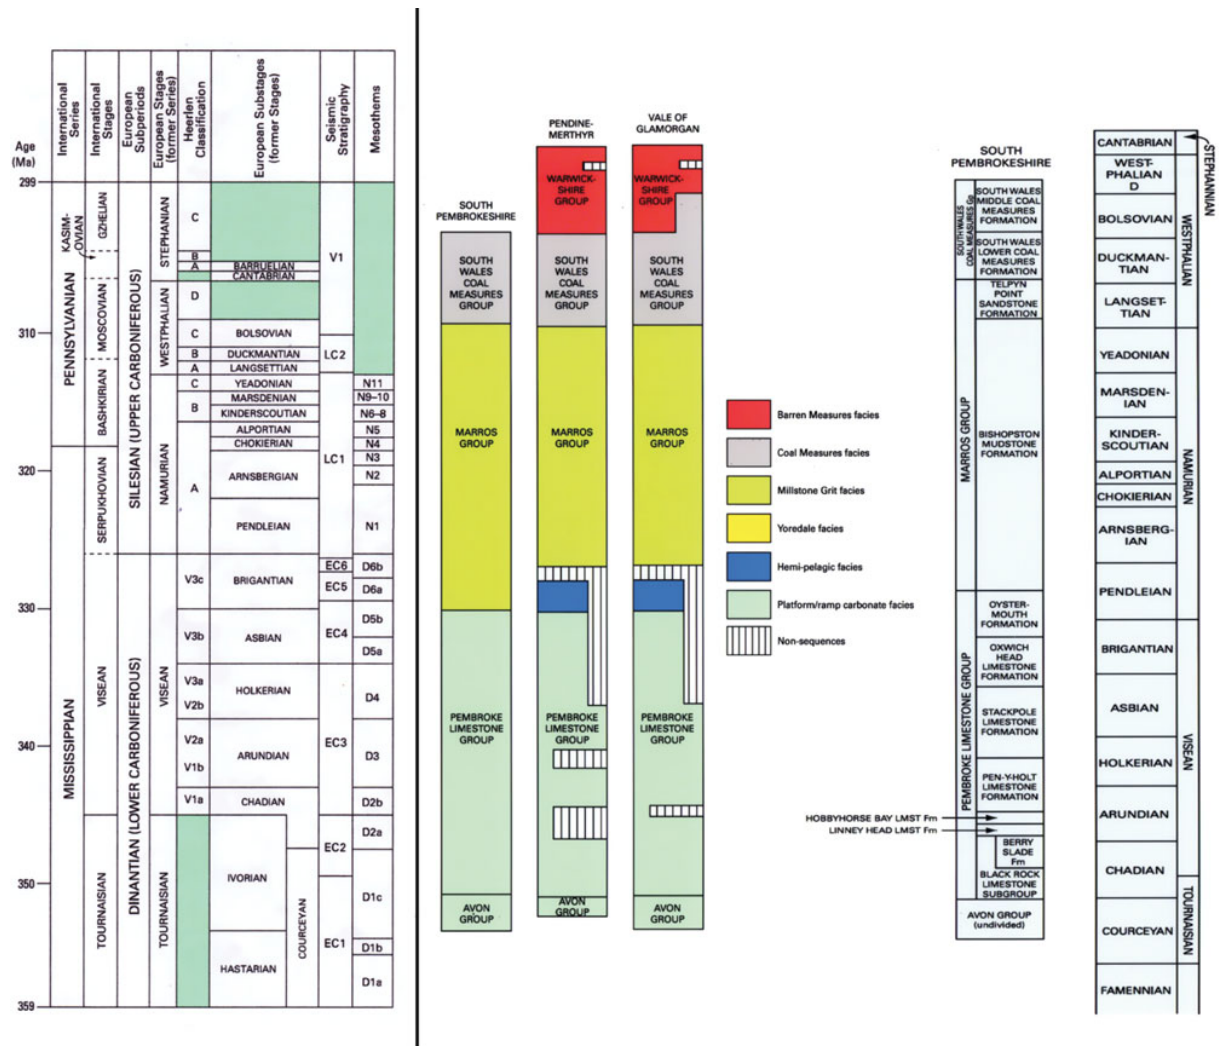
Age (Ma)

International Series | International Stages | European Subperiods | European Stages (former Series) | Heerlen Classification | European Substages (former Stages) | Seismic Stratigraphy | Mesothems

299
310
320
330
340
350
359

PENNSYLVANIAN
KASIM-OVIAN
GZHELIAN
MOSCOVIAN
BASHKIRIAN
MISSISSIPPIAN
SERPUKHOVIAN
VISEAN
TOURNAISIAN

SILESIAN (UPPER CARBONIFEROUS)
DINANTIAN (LOWER CARBONIFEROUS)

STEPHANIAN
WESTPHALIAN
NAMURIAN
VISEAN
TOURNAISIAN

C
B
A
D
C
B
A
C
B
A
V3c
V3b
V3a
V2b
V2a
V1b
V1a

BARRUELIAN
CANTABRIAN
BOLSOVIAN
DUCKMANTIAN
LANGSETTIAN
YEADONIAN
MARSDENIAN
KINDERSCOUTIAN
ALPORTIAN
CHOKIERIAN
ARNSBERGIAN
PENDLEIAN
BRIGANTIAN
ASBIAN
HOLKERIAN
ARUNDIAN
CHADIAN
IVORIAN
HASTARIAN
COURCEYAN

V1
LC2
LC1
EC6
EC5
EC4
EC3
EC2
EC1

N11
N9–10
N6–8
N5
N4
N3
N2
N1
D6b
D6a
D5b
D5a
D4
D3
D2b
D2a
D1c
D1b
D1a

SOUTH PEMBROKESHIRE
PENDINE-MERTHYR
VALE OF GLAMORGAN

WARWICK-SHIRE GROUP
WARWICK-SHIRE GROUP
SOUTH WALES COAL MEASURES GROUP
SOUTH WALES COAL MEASURES GROUP
SOUTH WALES COAL MEASURES GROUP
MARROS GROUP
MARROS GROUP
MARROS GROUP
PEMBROKE LIMESTONE GROUP
PEMBROKE LIMESTONE GROUP
PEMBROKE LIMESTONE GROUP
AVON GROUP
AVON GROUP
AVON GROUP

Barren Measures facies
Coal Measures facies
Millstone Grit facies
Yoredale facies
Hemi-pelagic facies
Platform/ramp carbonate facies
Non-sequences

SOUTH PEMBROKESHIRE
SOUTH WALES COAL MEASURES Gp
SOUTH WALES MIDDLE COAL MEASURES FORMATION
SOUTH WALES LOWER COAL MEASURES FORMATION
TELPYN POINT SANDSTONE FORMATION
MARROS GROUP
BISHOPSTON MUDSTONE FORMATION
PEMBROKE LIMESTONE GROUP
OYSTER-MOUTH FORMATION
OXWICH HEAD LIMESTONE FORMATION
STACKPOLE LIMESTONE FORMATION
PEN-Y-HOLT LIMESTONE FORMATION
HOBBYHORSE BAY LMST Fm
LINNEY HEAD LMST Fm
BERRY SLADE Fm
BLACK ROCK LIMESTONE SUBGROUP
AVON GROUP (undivided)

CANTABRIAN
WEST-PHALIAN D
BOLSOVIAN
DUCKMAN-TIAN
LANGSET-TIAN
YEADONIAN
MARSDEN-IAN
KINDER-SCOUTIAN
ALPORTIAN
CHOKIERIAN
ARNSBERG-IAN
PENDLEIAN
BRIGANTIAN
ASBIAN
HOLKERIAN
ARUNDIAN
CHADIAN
COURCEYAN
FAMENNIAN
STEPHANIAN
WESTPHALIAN
NAMURIAN
VISEAN
TOURNAISIAN